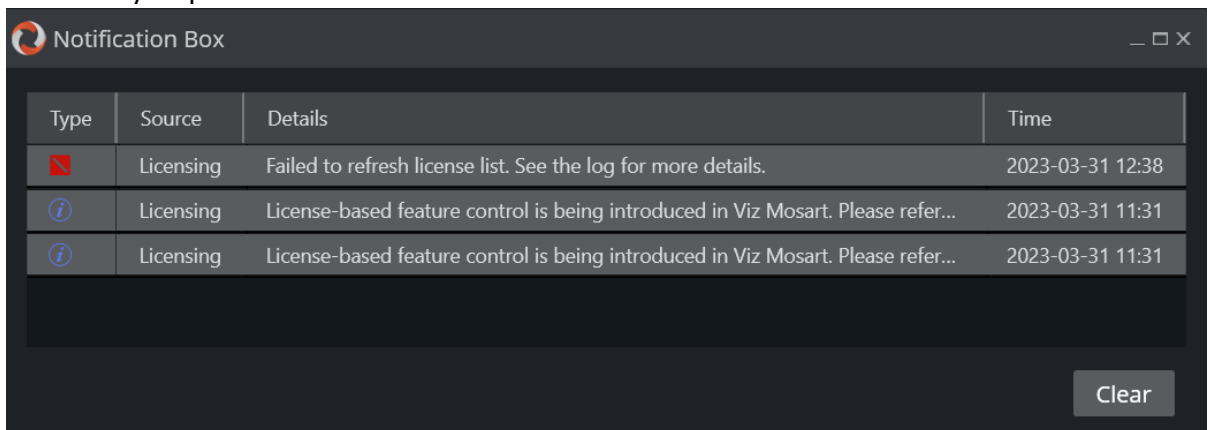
Notification Box

| Type | Source | Details | Time |
|---|---|---|---|
| | Licensing | Failed to refresh license list. See the log for more details. | 2023-03-31 12:38 |
| *i* | Licensing | License-based feature control is being introduced in Viz Mosart. Please refer... | 2023-03-31 11:31 |
| *i* | Licensing | License-based feature control is being introduced in Viz Mosart. Please refer... | 2023-03-31 11:31 |

Clear